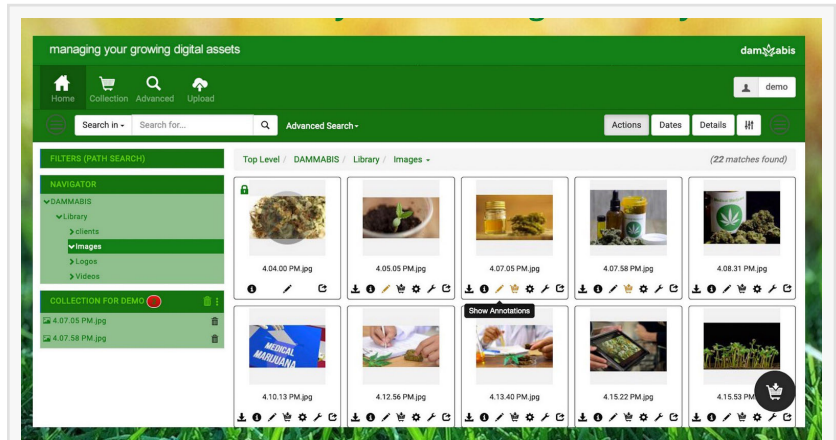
managing your growing digital assets

dammabis

Home Collection Advanced Upload

demo

Search in Search for... Advanced Search

Actions Dates Details

FILTERS (PATH SEARCH)

NAVIGATOR
DAMMABIS
Library
clients
images
Logos
Videos

COLLECTION FOR DEMO
4.07.05 PM.jpg
4.07.58 PM.jpg

Top Level / DAMMABIS / Library / Images

(22 matches found)

4.04.00 PM.jpg
4.05.05 PM.jpg
4.07.05 PM.jpg
4.07.58 PM.jpg
4.08.31 PM.jpg

Show Annotations

MEDICAL MARIJUANA

4.10.13 PM.jpg
4.12.56 PM.jpg
4.13.40 PM.jpg
4.15.22 PM.jpg
4.15.53 PM